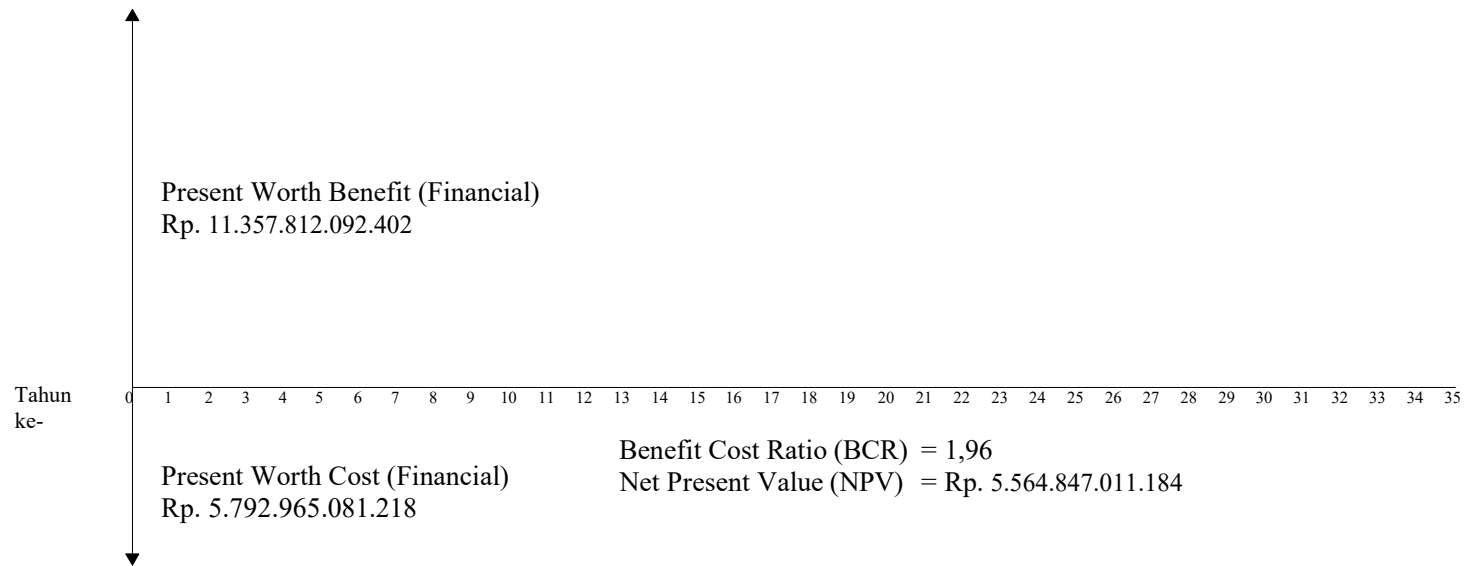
Present Worth Benefit (Financial)
Rp. 11.357.812.092.402

Tahun ke-

0 1 2 3 4 5 6 7 8 9 10 11 12 13 14 15 16 17 18 19 20 21 22 23 24 25 26 27 28 29 30 31 32 33 34 35

Benefit Cost Ratio (BCR) = 1,96
Net Present Value (NPV) = Rp. 5.564.847.011.184

Present Worth Cost (Financial)
Rp. 5.792.965.081.218